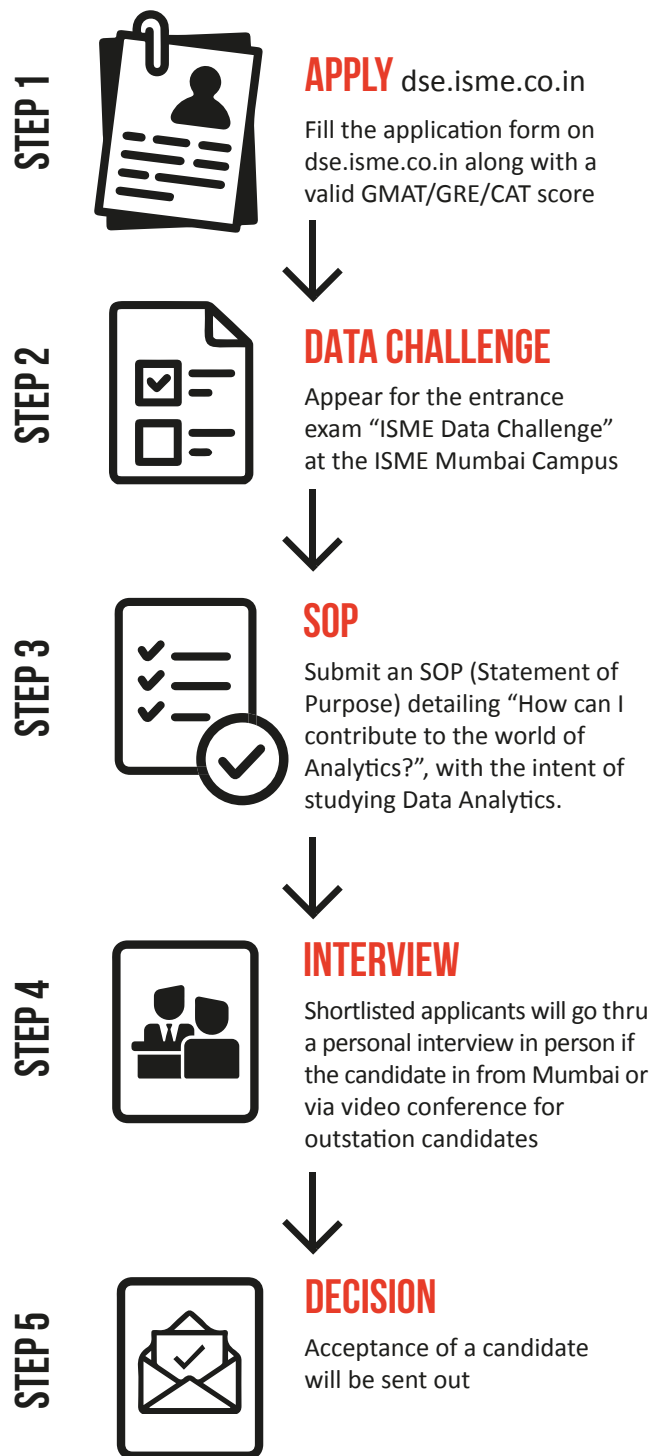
STEP 1

APPLY dse.isme.co.in

Fill the application form on dse.isme.co.in along with a valid GMAT/GRE/CAT score

STEP 2

DATA CHALLENGE

Appear for the entrance exam “ISME Data Challenge” at the ISME Mumbai Campus

STEP 3

SOP

Submit an SOP (Statement of Purpose) detailing “How can I contribute to the world of Analytics?”, with the intent of studying Data Analytics.

STEP 4

INTERVIEW

Shortlisted applicants will go thru a personal interview in person if the candidate in from Mumbai or via video conference for outstation candidates

STEP 5

DECISION

Acceptance of a candidate will be sent out